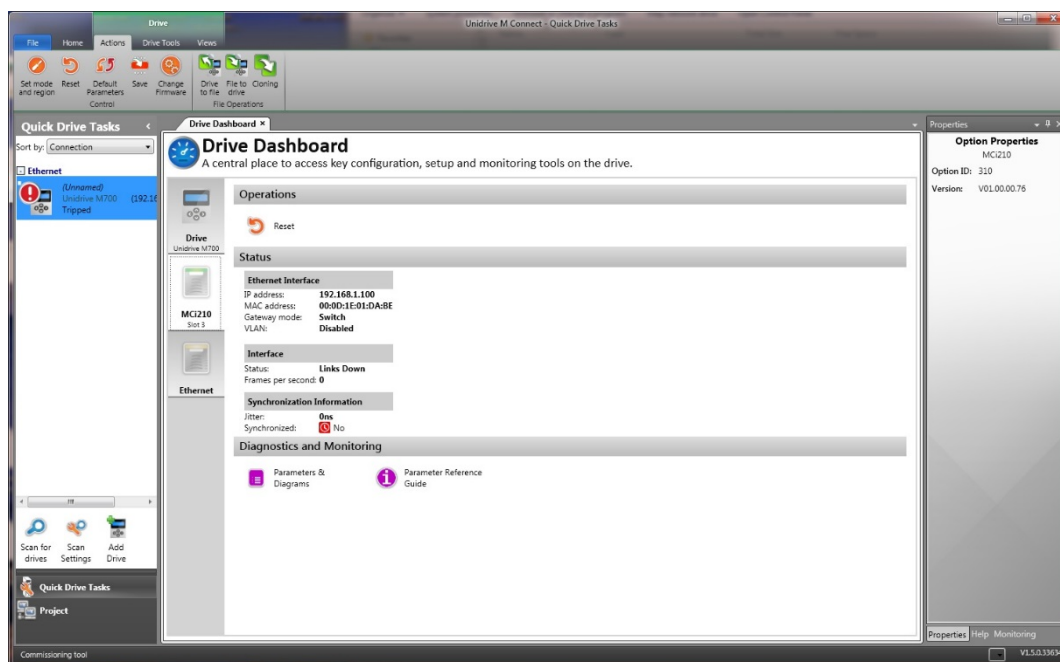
Drive

Unidrive M Connect - Quick Drive Tasks

File Home Actions Drive Tools Views

Set mode and region Reset Default Parameters Save Change Firmware
Control

Drive to file File to drive Cloning
File Operations

Quick Drive Tasks

Sort by: Connection

Ethernet

(Unnamed)
Unidrive M700 (192.16
Tripped

Scan for drives Scan Settings Add Drive

Quick Drive Tasks

Project

Drive Dashboard ×

Drive Dashboard
A central place to access key configuration, setup and monitoring tools on the drive.

Drive
Unidrive M700

MCi210
Slot 3

Ethernet

Operations

Reset

Status

Ethernet Interface
IP address: 192.168.1.100
MAC address: 00:0D:1E:01:DA:8E
Gateway mode: Switch
VLAN: Disabled

Interface
Status: Links Down
Frames per second: 0

Synchronization Information
Jitter: 0ns
Synchronized: No

Diagnostics and Monitoring

Parameters & Diagrams

Parameter Reference Guide

Properties

Option Properties
MCi210
Option ID: 310
Version: V01.00.00.76

Properties Help Monitoring

Commissioning tool

V1.5.0.3363